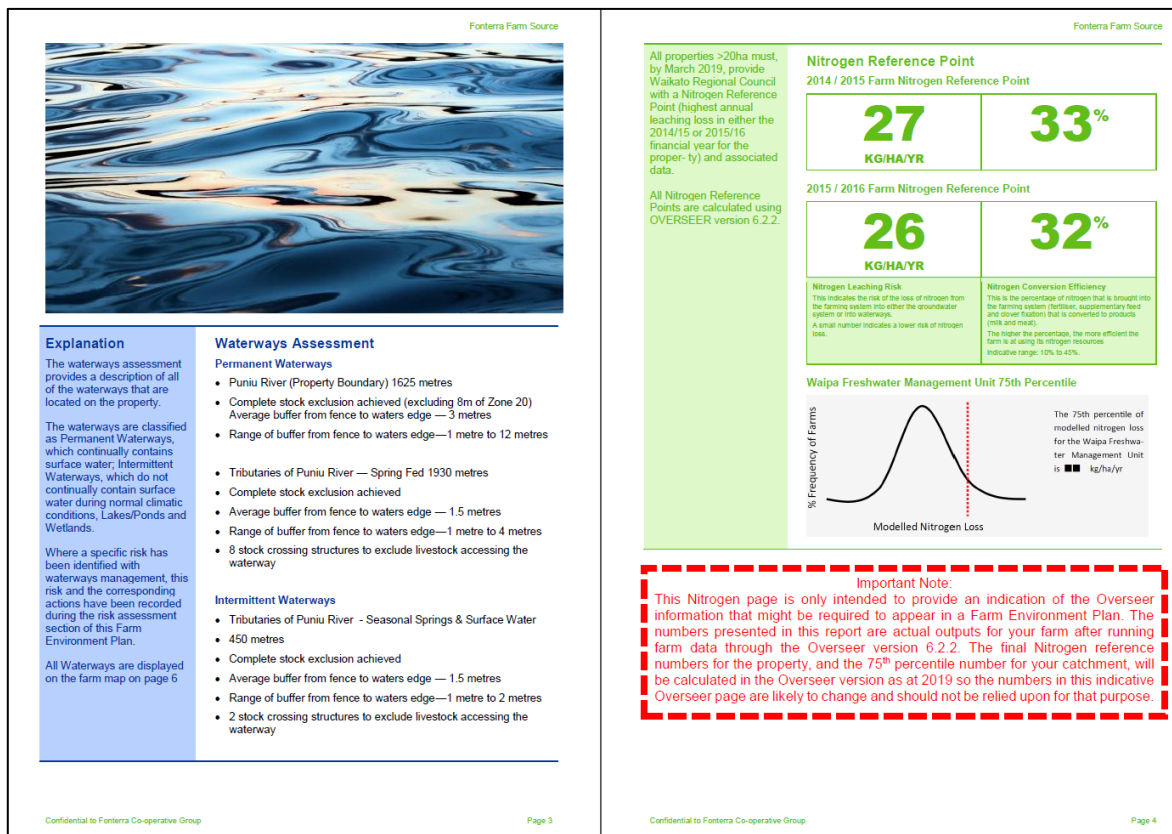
Fonterra Farm Source

Explanation

The waterways assessment provides a description of all of the waterways that are located on the property.

The waterways are classified as Permanent Waterways, which continually contains surface water; Intermittent Waterways, which do not continually contain surface water during normal climatic conditions, Lakes/Ponds and Wetlands.

Where a specific risk has been identified with waterways management, this risk and the corresponding actions have been recorded during the risk assessment section of this Farm Environment Plan.

All Waterways are displayed on the farm map on page 6

Waterways Assessment

Permanent Waterways

- Puniu River (Property Boundary) 1625 metres
- Complete stock exclusion achieved (excluding 8m of Zone 20) Average buffer from fence to waters edge — 3 metres
- Range of buffer from fence to waters edge—1 metre to 12 metres

- Tributaries of Puniu River — Spring Fed 1930 metres
- Complete stock exclusion achieved
- Average buffer from fence to waters edge — 1.5 metres
- Range of buffer from fence to waters edge—1 metre to 4 metres
- 8 stock crossing structures to exclude livestock accessing the waterway

Intermittent Waterways

- Tributaries of Puniu River - Seasonal Springs & Surface Water
- 450 metres
- Complete stock exclusion achieved
- Average buffer from fence to waters edge — 1.5 metres
- Range of buffer from fence to waters edge—1 metre to 2 metres
- 2 stock crossing structures to exclude livestock accessing the waterway

Confidential to Fonterra Co-operative Group

Page 3

Fonterra Farm Source

All properties >20ha must, by March 2019, provide Waikato Regional Council with a Nitrogen Reference Point (highest annual leaching loss in either the 2014/15 or 2015/16 financial year for the proper- ty) and associated data.

All Nitrogen Reference Points are calculated using OVERSEER version 6.2.2.

Nitrogen Reference Point

2014 / 2015 Farm Nitrogen Reference Point

| 27 KG/HA/YR | 33% |
|---|---|

2015 / 2016 Farm Nitrogen Reference Point

| 26 KG/HA/YR | 32% |
|---|---|

Nitrogen Leaching Risk
This indicates the risk of the loss of nitrogen from the farming system into either the groundwater system or into waterways.
A small number indicates a lower risk of nitrogen loss.

Nitrogen Conversion Efficiency
This is the percentage of nitrogen that is brought into the farming system (fertiliser, supplementary feed and clover fixation) that is converted to products (milk and meat).
The higher the percentage, the more efficient the farm is at using its nitrogen resources
Indicative range: 10% to 45%.

Waipa Freshwater Management Unit 75th Percentile

% Frequency of Farms

Modelled Nitrogen Loss

The 75th percentile of modelled nitrogen loss for the Waipa Freshwater Management Unit is ■■ kg/ha/yr

Important Note:
This Nitrogen page is only intended to provide an indication of the Overseer information that might be required to appear in a Farm Environment Plan. The numbers presented in this report are actual outputs for your farm after running farm data through the Overseer version 6.2.2. The final Nitrogen reference numbers for the property, and the 75$^{th}$ percentile number for your catchment, will be calculated in the Overseer version as at 2019 so the numbers in this indicative Overseer page are likely to change and should not be relied upon for that purpose.

Confidential to Fonterra Co-operative Group

Page 4